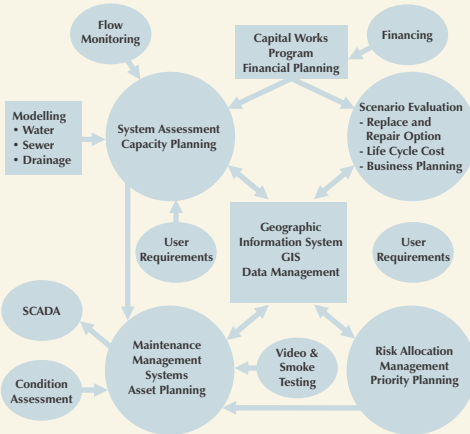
Flow Monitoring

Capital Works Program Financial Planning

Financing

Modelling
• Water
• Sewer
• Drainage

System Assessment Capacity Planning

Scenario Evaluation
- Replace and Repair Option
- Life Cycle Cost
- Business Planning

User Requirements

Geographic Information System GIS Data Management

User Requirements

SCADA

Maintenance Management Systems Asset Planning

Video & Smoke Testing

Risk Allocation Management Priority Planning

Condition Assessment